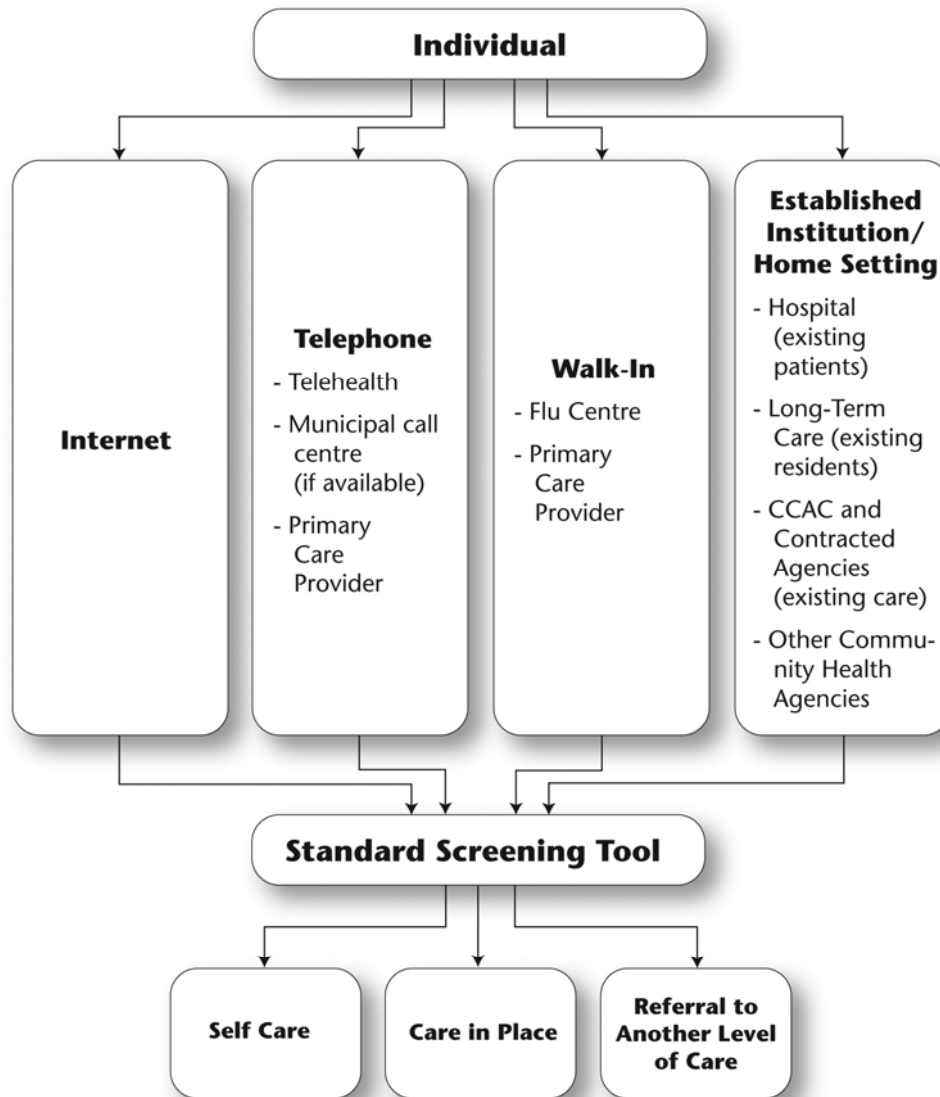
Individual

Internet

Telephone
- Telehealth
- Municipal call centre (if available)
- Primary Care Provider

Walk-In
- Flu Centre
- Primary Care Provider

Established Institution/ Home Setting
- Hospital (existing patients)
- Long-Term Care (existing residents)
- CCAC and Contracted Agencies (existing care)
- Other Community Health Agencies

Standard Screening Tool

Self Care

Care in Place

Referral to Another Level of Care